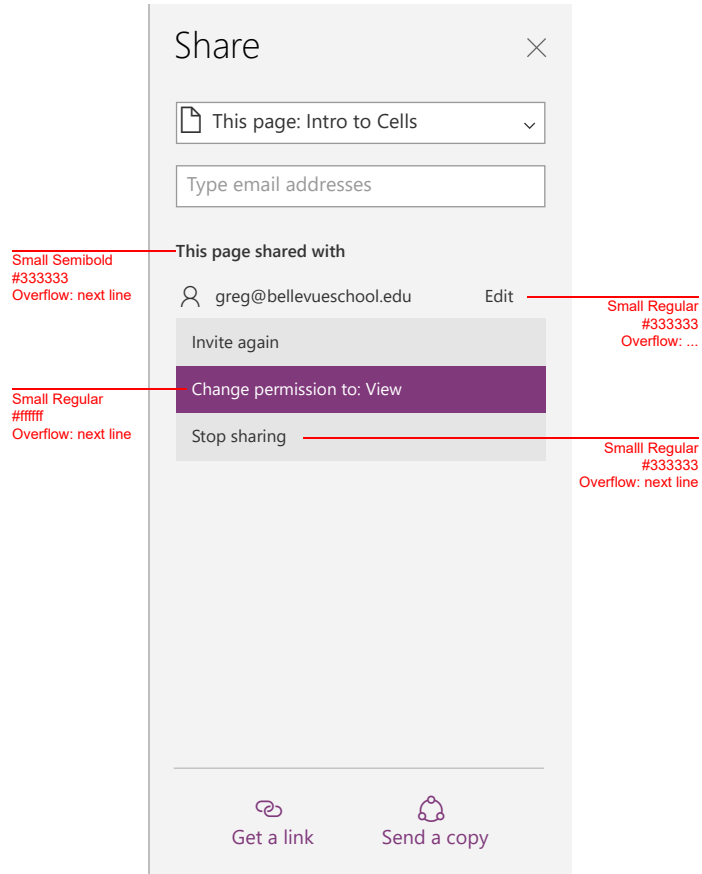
Share

This page: Intro to Cells

Type email addresses

Small Semibold
#333333
Overflow: next line

This page shared with

greg@bellevueschool.edu

Edit

Small Regular
#333333
Overflow: ...

Invite again

Small Regular
#ffffff
Overflow: next line

Change permission to: View

Stop sharing

Smalll Regular
#333333
Overflow: next line

Get a link

Send a copy